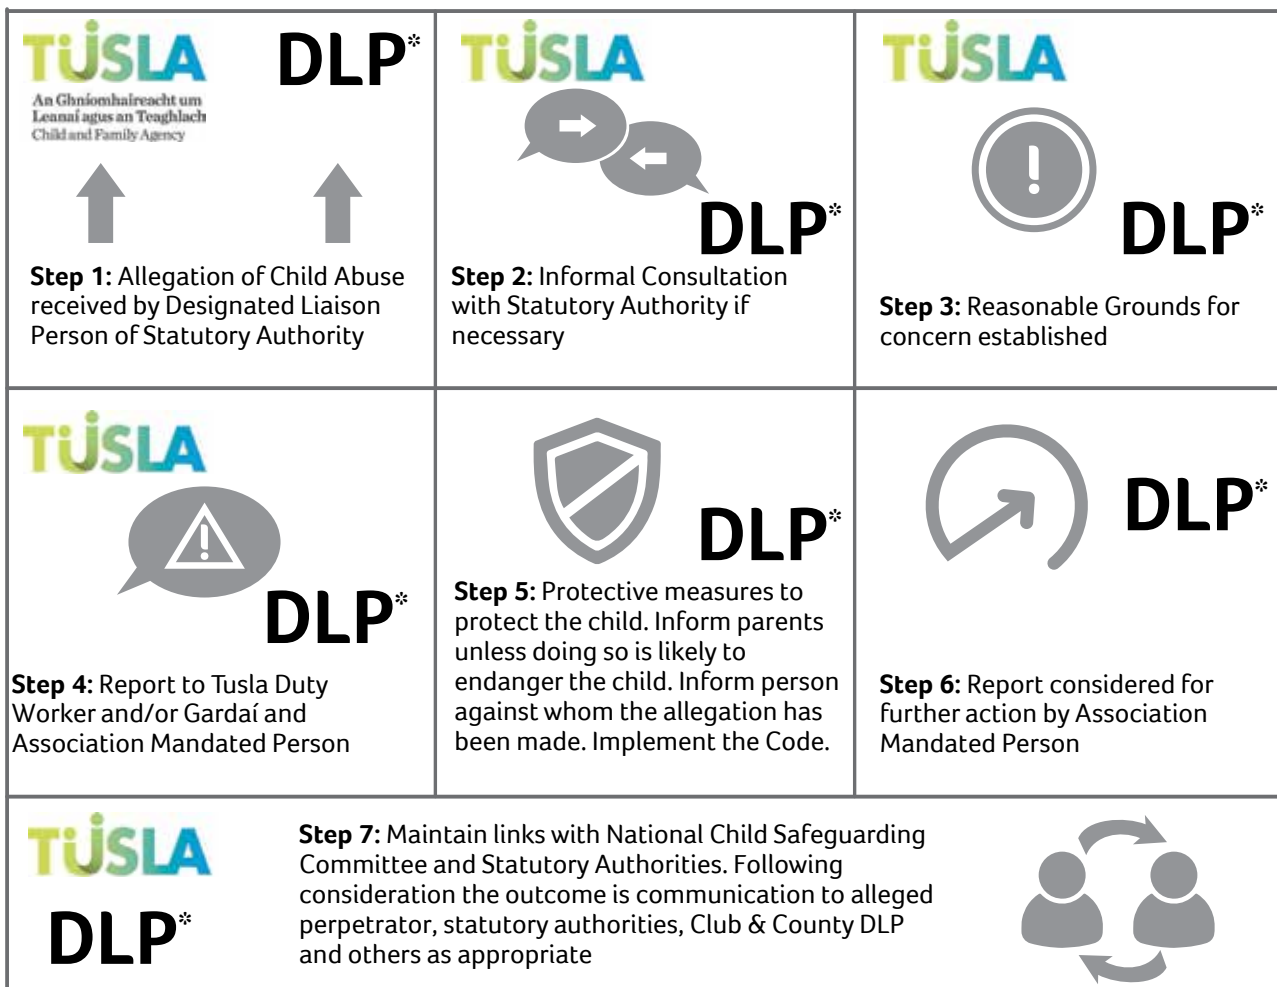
TUSLA
An Ghníomhaireacht um Leanaí agus an Teaghlach
Child and Family Agency

DLP*

Step 1: Allegation of Child Abuse received by Designated Liaison Person of Statutory Authority

TUSLA

DLP*

Step 2: Informal Consultation with Statutory Authority if necessary

TUSLA

DLP*

Step 3: Reasonable Grounds for concern established

TUSLA

DLP*

Step 4: Report to Tusla Duty Worker and/or Gardaí and Association Mandated Person

DLP*

Step 5: Protective measures to protect the child. Inform parents unless doing so is likely to endanger the child. Inform person against whom the allegation has been made. Implement the Code.

DLP*

Step 6: Report considered for further action by Association Mandated Person

TUSLA

DLP*

Step 7: Maintain links with National Child Safeguarding Committee and Statutory Authorities. Following consideration the outcome is communication to alleged perpetrator, statutory authorities, Club & County DLP and others as appropriate